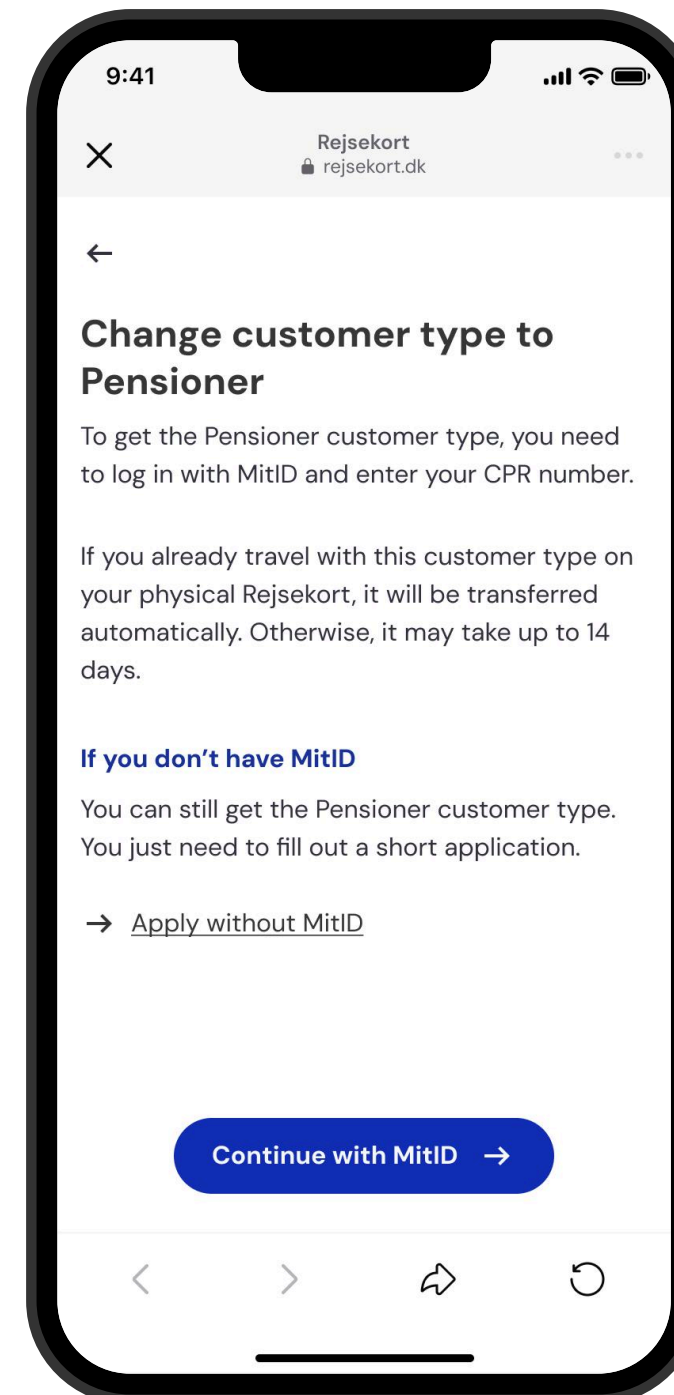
9:41

Rejsekort
rejsekort.dk

Change customer type to Pensioner

To get the Pensioner customer type, you need to log in with MitID and enter your CPR number.

If you already travel with this customer type on your physical Rejsekort, it will be transferred automatically. Otherwise, it may take up to 14 days.

If you don’t have MitID

You can still get the Pensioner customer type. You just need to fill out a short application.

→ Apply without MitID

Continue with MitID →